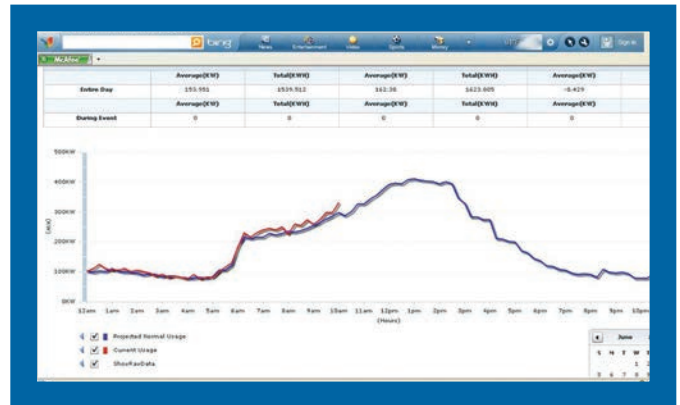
bing News Entertainment Video Sports Money Sign in

My Meter

|  | Average(KW) | Total(KWH) | Average(KW) | Total(KWH) | Average(KW) |
|---|---|---|---|---|---|
| Entire Day | 155.551 | 1539.512 | 162.38 | 1623.605 | -6.429 |
|  | Average(KW) | Total(KWH) | Average(KW) | Total(KWH) | Average(KW) |
| During Event | 0 | 0 | 0 | 0 | 0 |

500KW
400KW
300KW
200KW
100KW
0KW
(KW)

12am 1am 2am 3am 4am 5am 6am 7am 8am 9am 10am 11am 12pm 1pm 2pm 3pm 4pm 5pm 6pm 7pm 8pm 9pm 10pm
(Hours)

Projected Normal Usage
Current Usage
ShowRawData

June
S M T W T
1
3 5 6 7 8